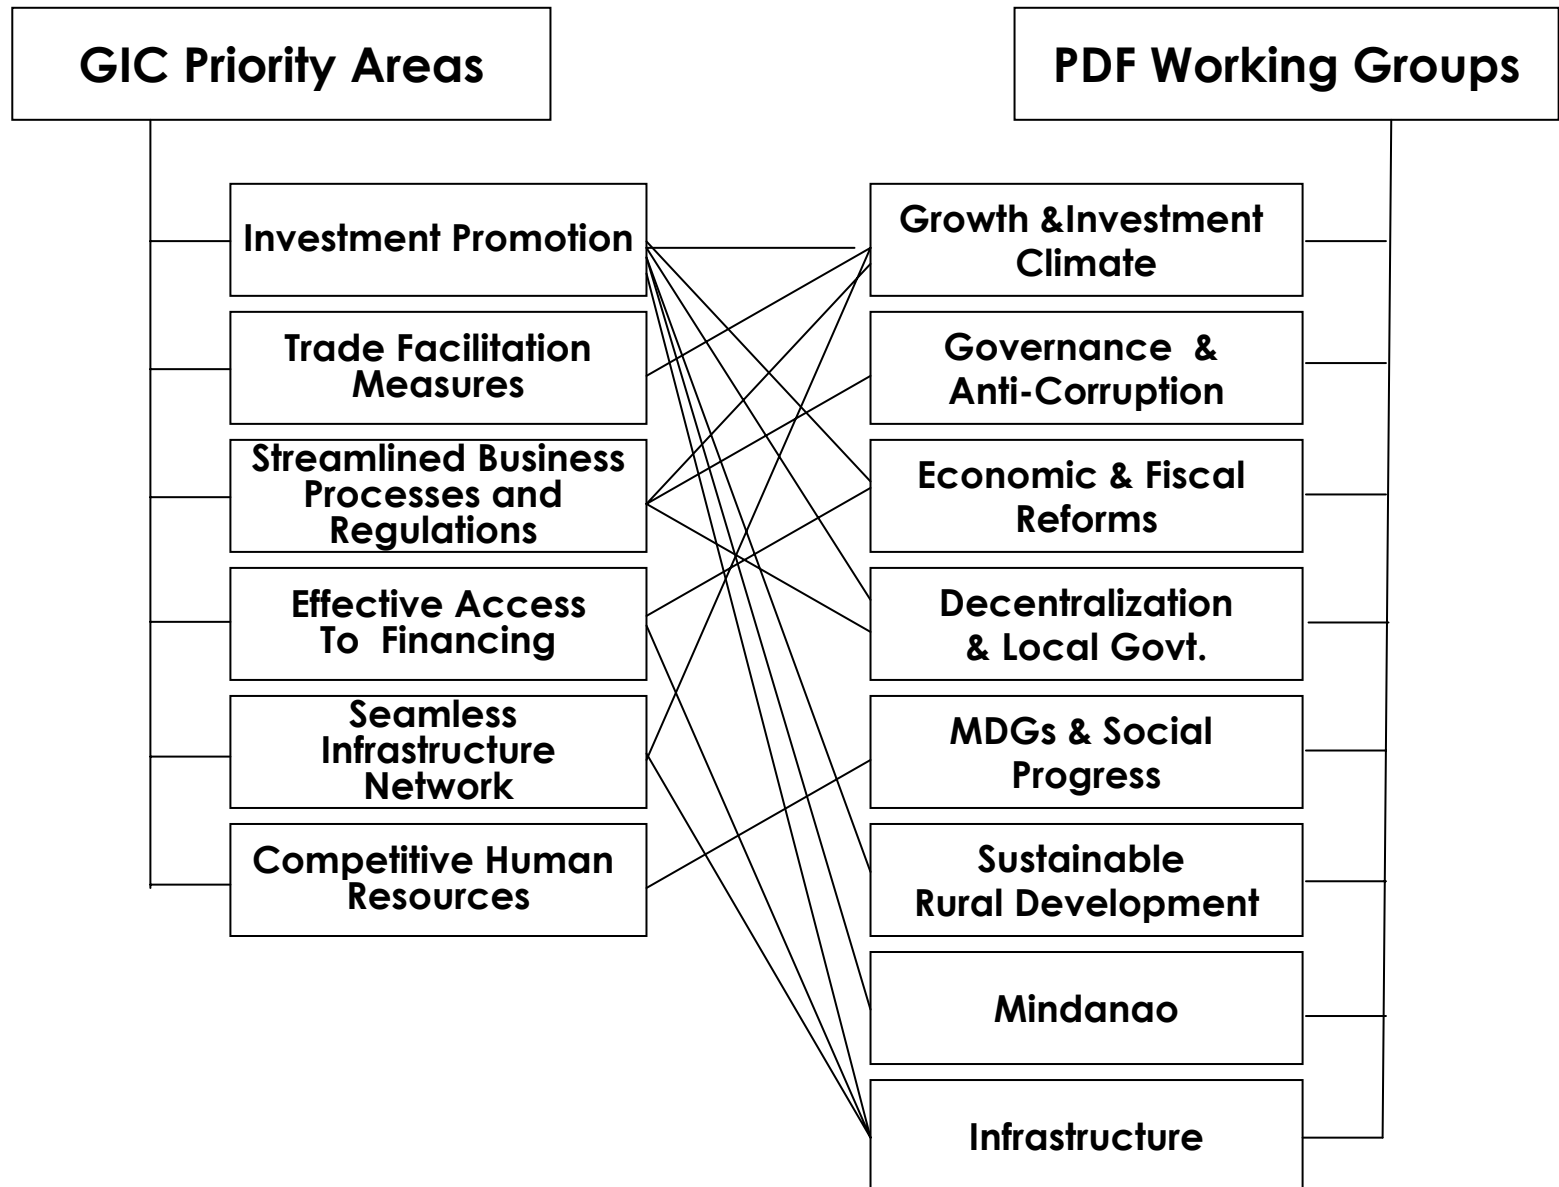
GIC Priority Areas

PDF Working Groups

Investment Promotion

Trade Facilitation Measures

Streamlined Business Processes and Regulations

Effective Access To Financing

Seamless Infrastructure Network

Competitive Human Resources

Growth &Investment Climate

Governance & Anti-Corruption

Economic & Fiscal Reforms

Decentralization & Local Govt.

MDGs & Social Progress

Sustainable Rural Development

Mindanao

Infrastructure